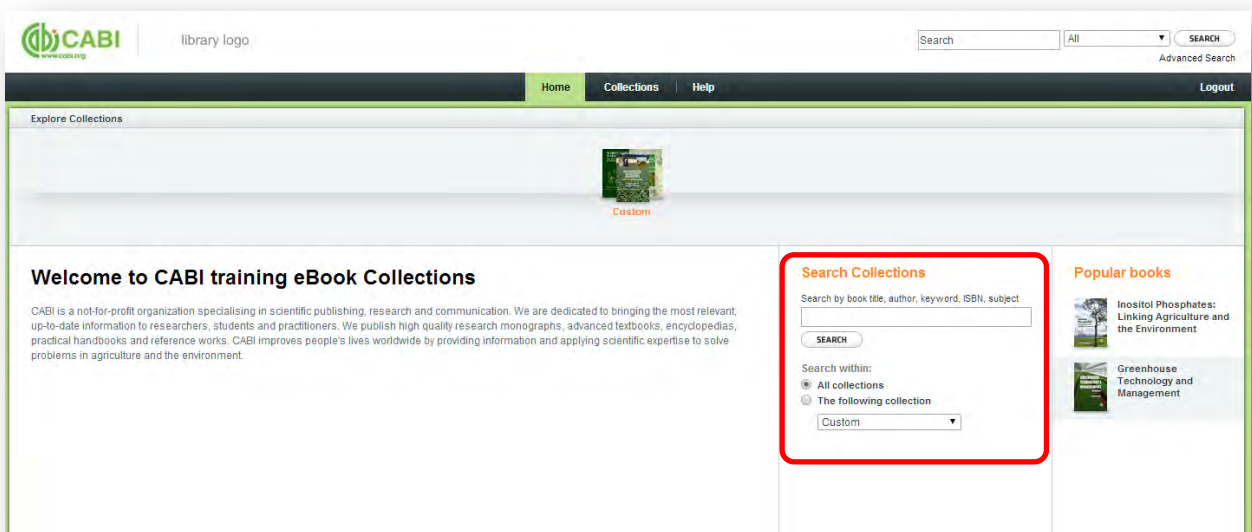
CABI
www.cabi.org

library logo

Search
All
SEARCH
Advanced Search

Home
Collections
Help
Logout

Explore Collections

Custom

Welcome to CABI training eBook Collections

CABI is a not-for-profit organization specialising in scientific publishing, research and communication. We are dedicated to bringing the most relevant, up-to-date information to researchers, students and practitioners. We publish high quality research monographs, advanced textbooks, encyclopedias, practical handbooks and reference works. CABI improves people's lives worldwide by providing information and applying scientific expertise to solve problems in agriculture and the environment.

Search Collections

Search by book title, author, keyword, ISBN, subject

SEARCH

Search within:
All collections
The following collection
Custom

Popular books

Inositol Phosphates: Linking Agriculture and the Environment

Greenhouse Technology and Management